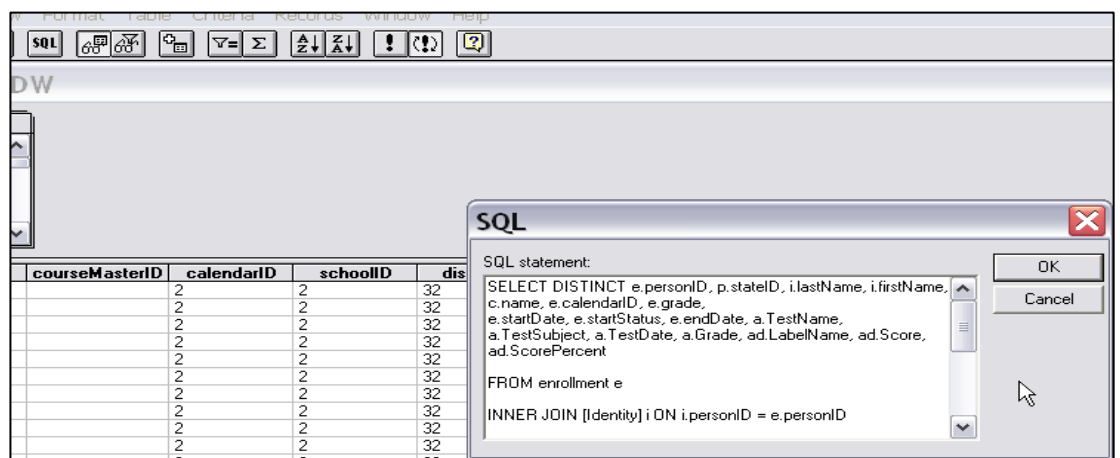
w Format Table Criteria Records Window Help

SQL

DW

| courseMasterID | calendarID | schoolID | dis |
|---|---|---|---|
| | 2 | 2 | 32 |
| | 2 | 2 | 32 |
| | 2 | 2 | 32 |
| | 2 | 2 | 32 |
| | 2 | 2 | 32 |
| | 2 | 2 | 32 |
| | 2 | 2 | 32 |
| | 2 | 2 | 32 |
| | 2 | 2 | 32 |
| | 2 | 2 | 32 |

SQL

SQL statement:

SELECT DISTINCT e.personID, p.stateID, i.lastName, i.firstName, c.name, e.calendarID, e.grade, e.startDate, e.startStatus, e.endDate, a.TestName, a.TestSubject, a.TestDate, a.Grade, ad.LabelName, ad.Score, ad.ScorePercent

FROM enrollment e

INNER JOIN [Identity] i ON i.personID = e.personID

OK

Cancel